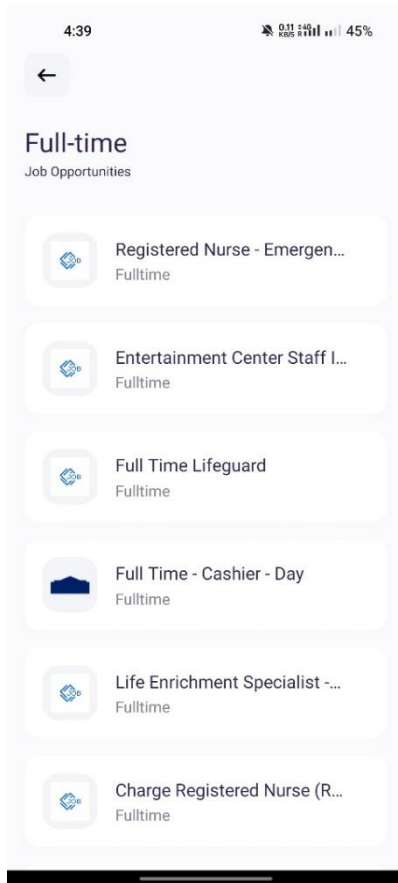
4:39
0.11 KB/S 45%

←

Full-time
Job Opportunities

Registered Nurse - Emergen...
Fulltime

Entertainment Center Staff I...
Fulltime

Full Time Lifeguard
Fulltime

Full Time - Cashier - Day
Fulltime

Life Enrichment Specialist -...
Fulltime

Charge Registered Nurse (R...
Fulltime